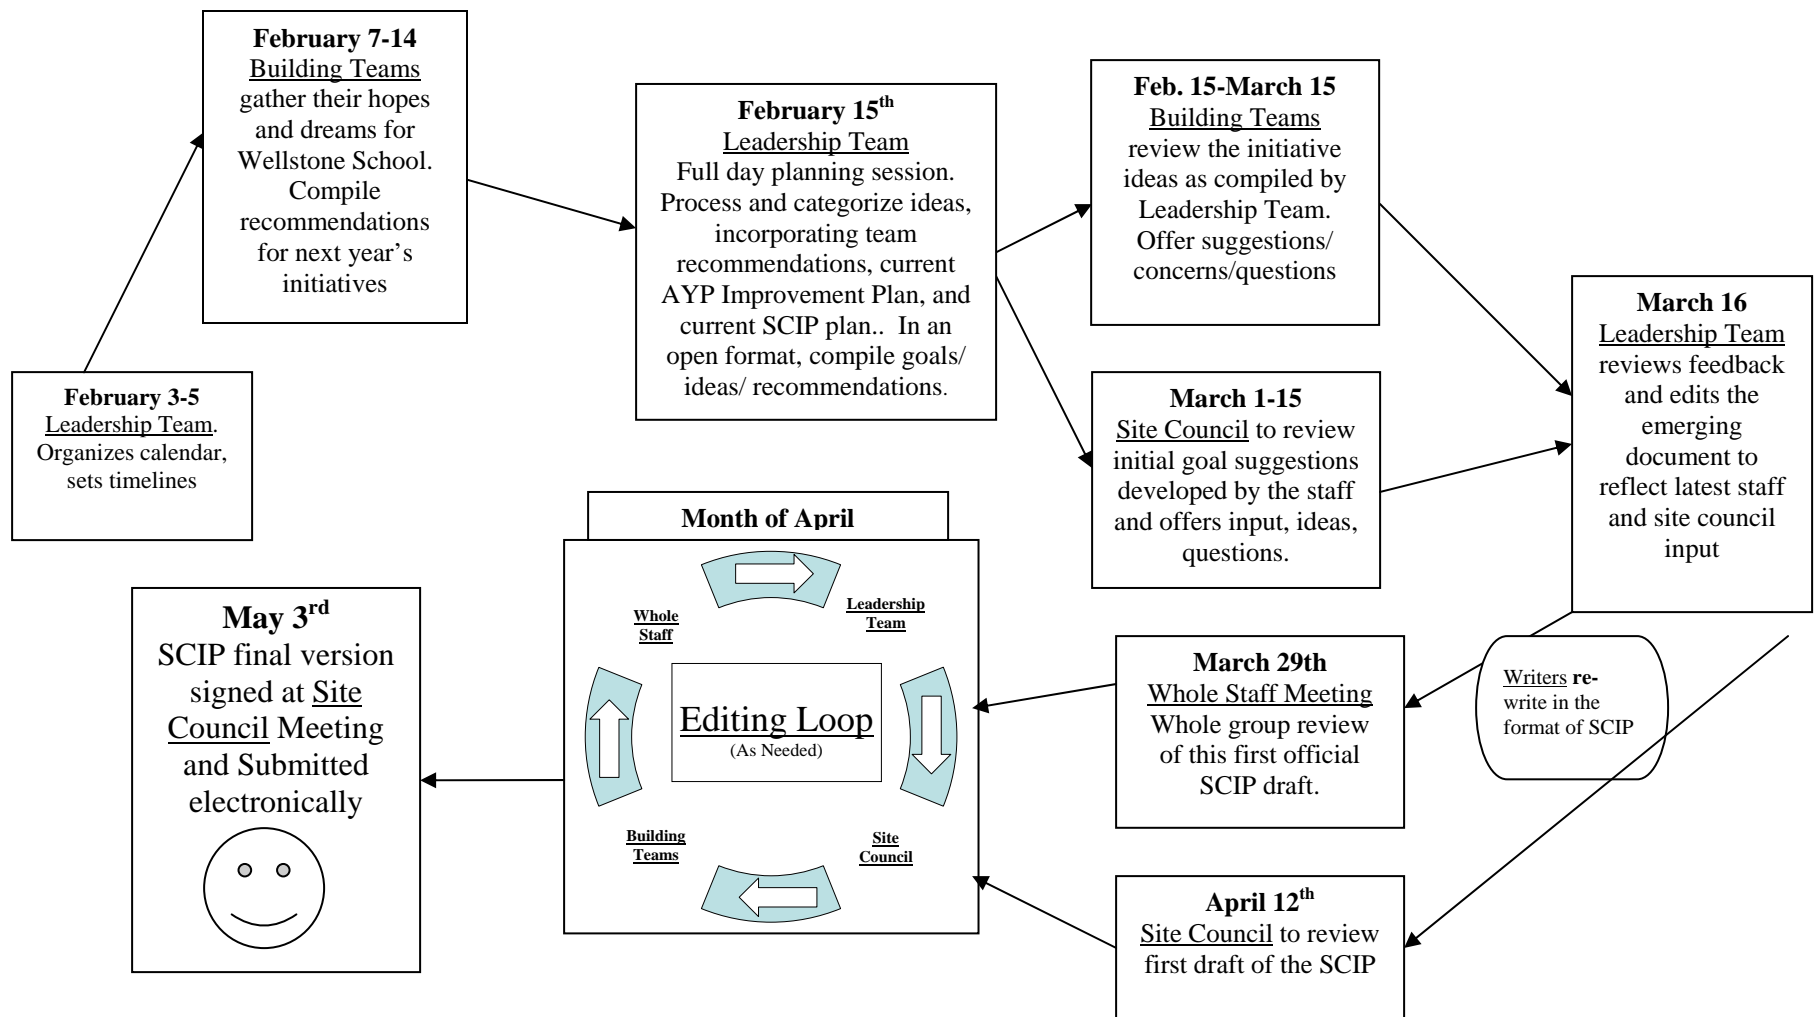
**February 3-5**
Leadership Team. Organizes calendar, sets timelines

**February 7-14**
Building Teams gather their hopes and dreams for Wellstone School. Compile recommendations for next year's initiatives

**February 15$^{th}$**
Leadership Team
Full day planning session. Process and categorize ideas, incorporating team recommendations, current AYP Improvement Plan, and current SCIP plan.. In an open format, compile goals/ ideas/ recommendations.

**Feb. 15-March 15**
Building Teams review the initiative ideas as compiled by Leadership Team. Offer suggestions/ concerns/questions

**March 1-15**
Site Council to review initial goal suggestions developed by the staff and offers input, ideas, questions.

**March 16**
Leadership Team reviews feedback and edits the emerging document to reflect latest staff and site council input

Writers **re-**write in the format of SCIP

**March 29th**
Whole Staff Meeting
Whole group review of this first official SCIP draft.

**April 12$^{th}$**
Site Council to review first draft of the SCIP

**Month of April**

Leadership Team

Site Council

Building Teams

Whole Staff

Editing Loop
(As Needed)

**May 3$^{rd}$**
SCIP final version signed at Site Council Meeting and Submitted electronically